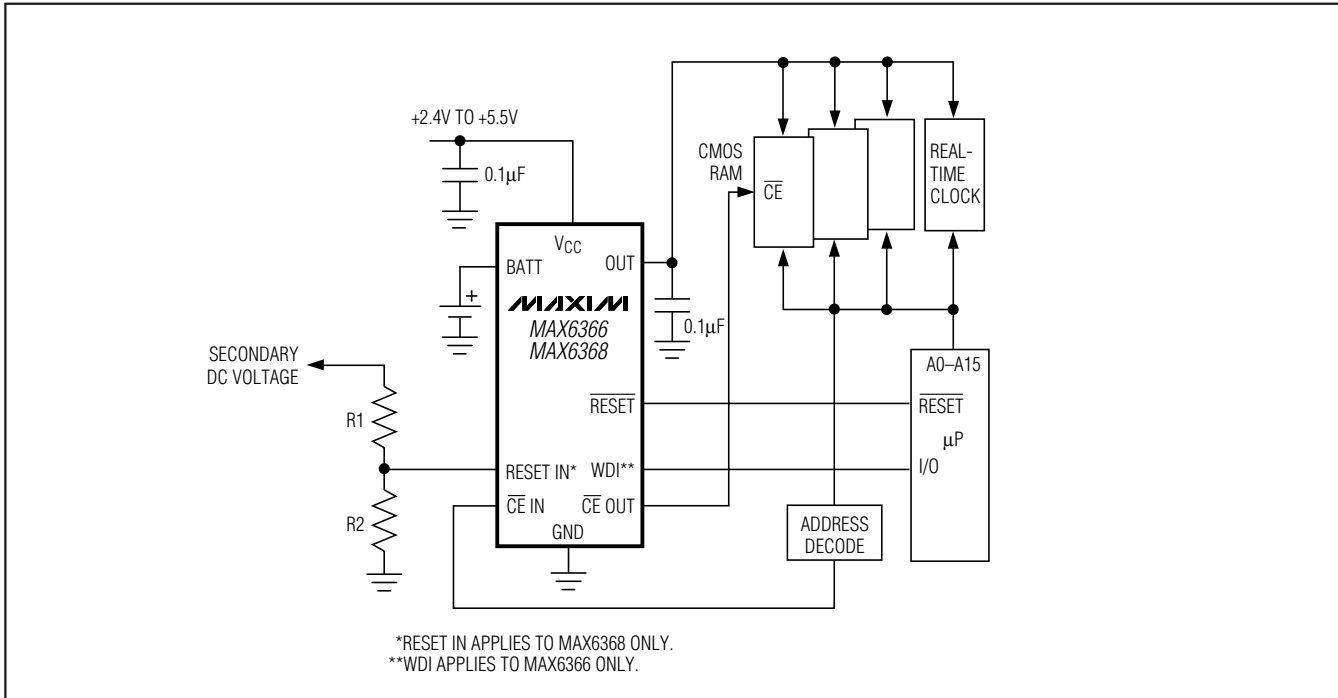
+2.4V TO +5.5V

0.1μF

CMOS RAM

$\overline{CE}$

REAL-TIME CLOCK

$V_{CC}$

BATT

OUT

+

MAXIM

MAX6366
MAX6368

0.1μF

SECONDARY DC VOLTAGE

R1

R2

$\overline{RESET}$

RESET IN*

WDI**

$\overline{CE}$ IN

$\overline{CE}$ OUT

GND

A0–A15

$\overline{RESET}$

μP

I/O

ADDRESS DECODE

*RESET IN APPLIES TO MAX6368 ONLY.
**WDI APPLIES TO MAX6366 ONLY.